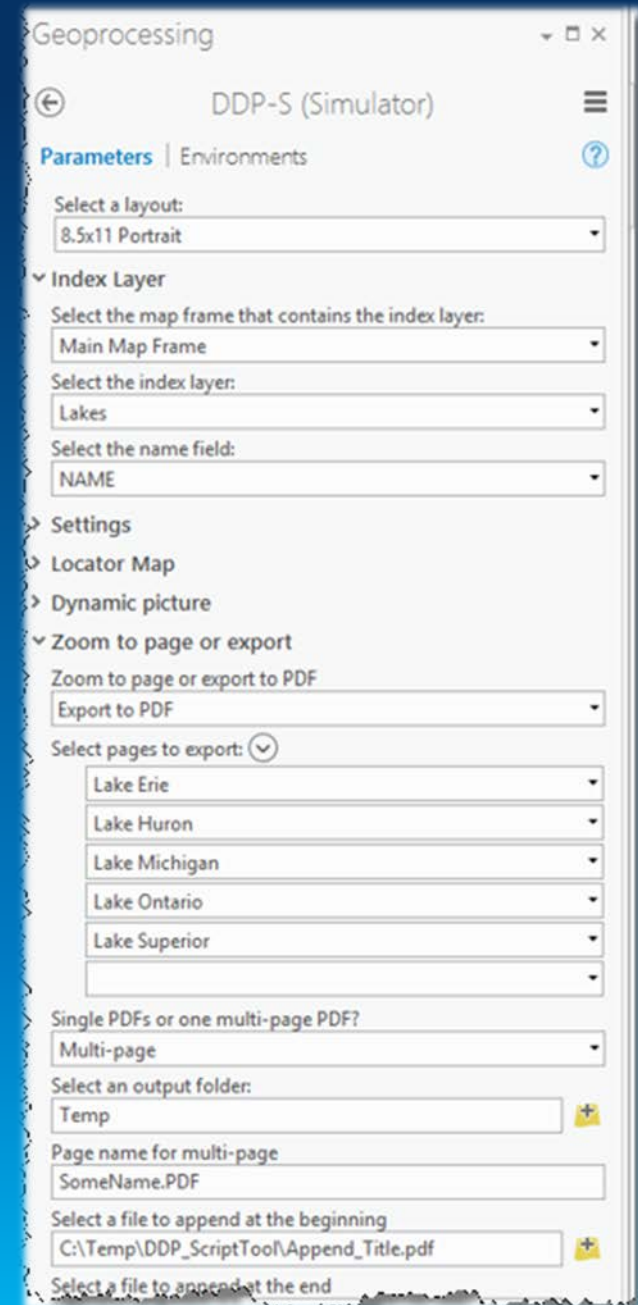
Geoprocessing

DDP-S (Simulator)

Parameters | Environments

Select a layout:
8.5x11 Portrait

Index Layer
Select the map frame that contains the index layer:
Main Map Frame
Select the index layer:
Lakes
Select the name field:
NAME

Settings
Locator Map
Dynamic picture
Zoom to page or export
Zoom to page or export to PDF
Export to PDF
Select pages to export:
Lake Erie
Lake Huron
Lake Michigan
Lake Ontario
Lake Superior

Single PDFs or one multi-page PDF?
Multi-page
Select an output folder:
Temp
Page name for multi-page
SomeName.PDF
Select a file to append at the beginning
C:\Temp\DDP_ScriptTool\Append_Title.pdf
Select a file to append at the end